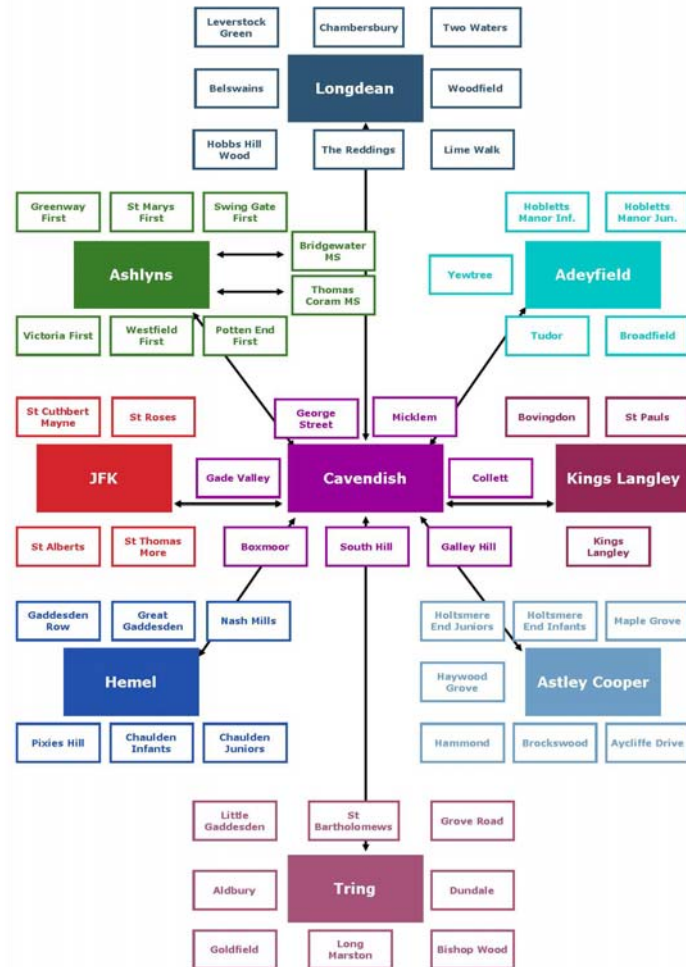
Leverstock Green
Chambersbury
Two Waters
Belswains
Longdean
Woodfield
Hobbs Hill Wood
The Reddings
Lime Walk

Greenway First
St Marys First
Swing Gate First
Bridgewater MS
Ashlyns
Thomas Coram MS
Victoria First
Westfield First
Potten End First

Hobletts Manor Inf.
Hobletts Manor Jun.
Yewtree
Adeyfield
Tudor
Broadfield

St Cuthbert Mayne
St Roses
George Street
Micklem
Bovingdon
St Pauls
JFK
Gade Valley
Cavendish
Collett
Kings Langley
St Alberts
St Thomas More
Boxmoor
South Hill
Galley Hill
Kings Langley

Gaddesden Row
Great Gaddesden
Nash Mills
Hemel
Pixies Hill
Chaulden Infants
Chaulden Juniors

Holtsmere End Juniors
Holtsmere End Infants
Maple Grove
Haywood Grove
Astley Cooper
Hammond
Brockswood
Aycliffe Drive

Little Gaddesden
St Bartholomews
Grove Road
Aldbury
Tring
Dundale
Goldfield
Long Marston
Bishop Wood